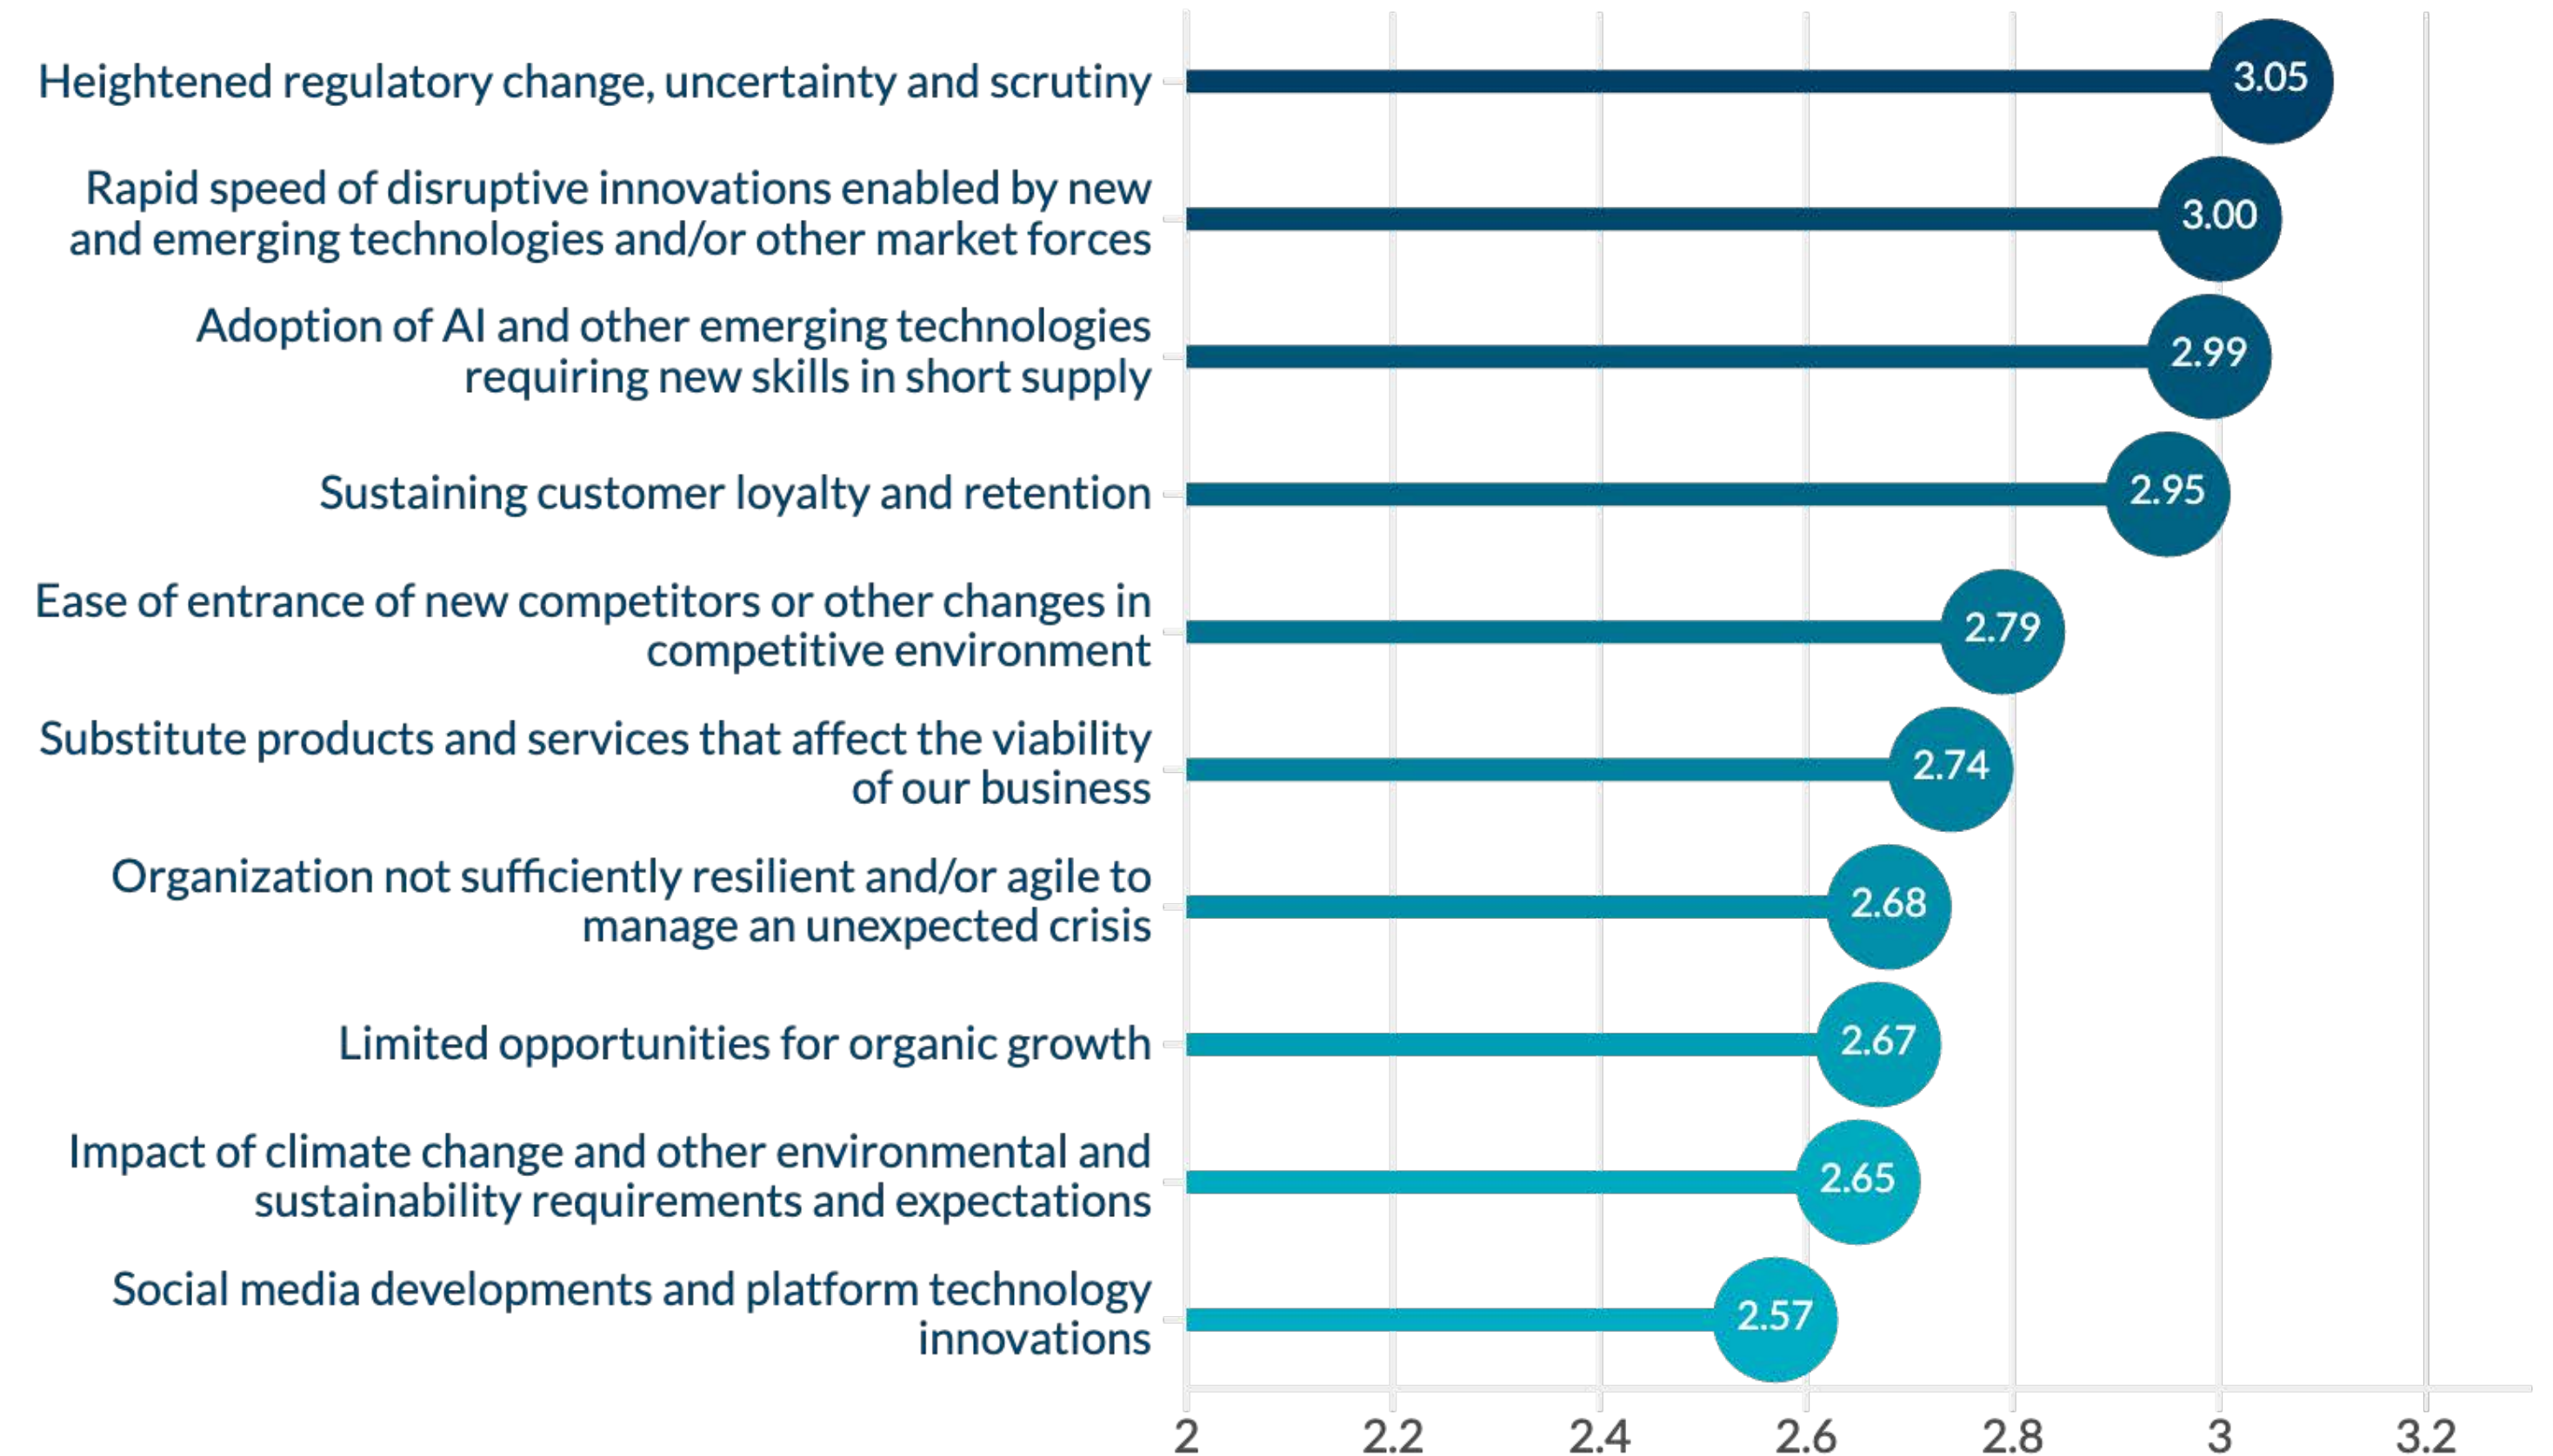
Heightened regulatory change, uncertainty and scrutiny 3.05

Rapid speed of disruptive innovations enabled by new and emerging technologies and/or other market forces 3.00

Adoption of AI and other emerging technologies requiring new skills in short supply 2.99

Sustaining customer loyalty and retention 2.95

Ease of entrance of new competitors or other changes in competitive environment 2.79

Substitute products and services that affect the viability of our business 2.74

Organization not sufficiently resilient and/or agile to manage an unexpected crisis 2.68

Limited opportunities for organic growth 2.67

Impact of climate change and other environmental and sustainability requirements and expectations 2.65

Social media developments and platform technology innovations 2.57

2 2.2 2.4 2.6 2.8 3 3.2